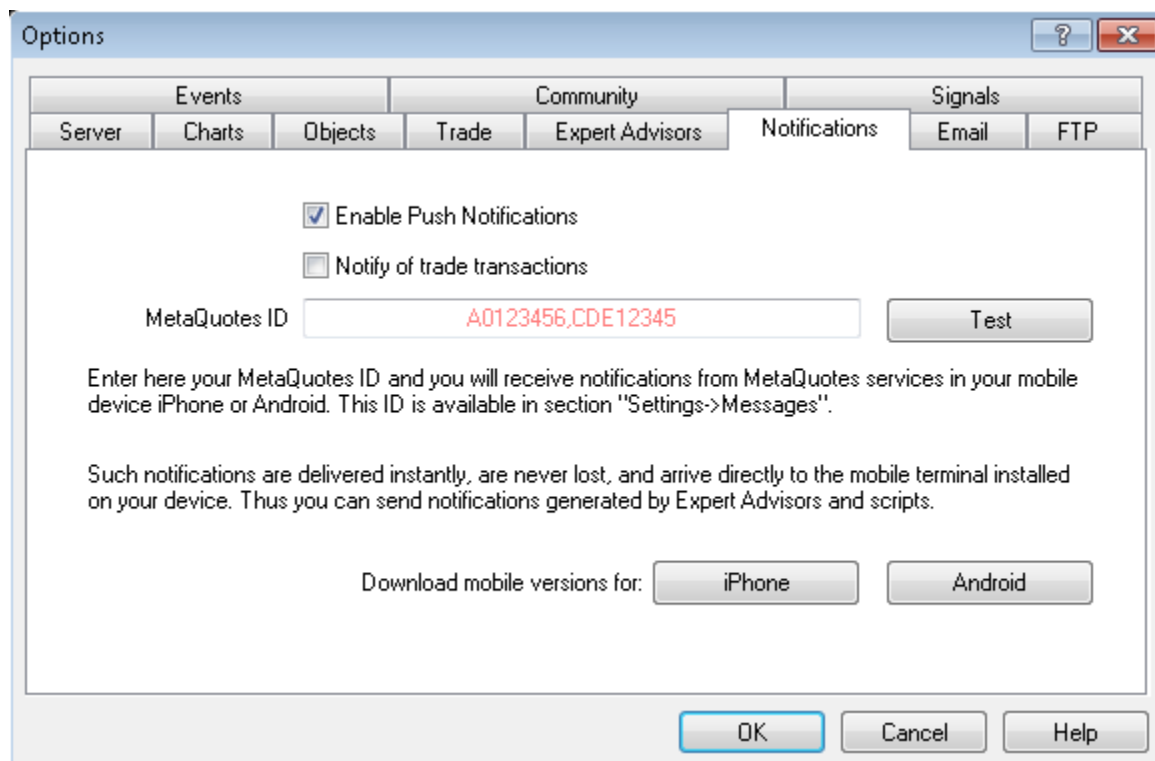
Options

?

Events | Community | Signals

Server | Charts | Objects | Trade | Expert Advisors | Notifications | Email | FTP

Enable Push Notifications

Notify of trade transactions

MetaQuotes ID A0123456,CDE12345 Test

Enter here your MetaQuotes ID and you will receive notifications from MetaQuotes services in your mobile device iPhone or Android. This ID is available in section "Settings->Messages".

Such notifications are delivered instantly, are never lost, and arrive directly to the mobile terminal installed on your device. Thus you can send notifications generated by Expert Advisors and scripts.

Download mobile versions for: iPhone Android

OK Cancel Help